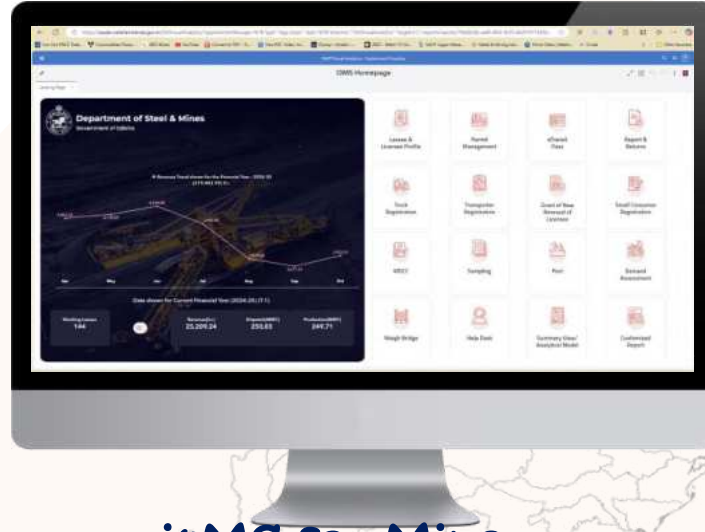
i3MS Homepage

Department of Steel & Mines
Government of Odisha

Lease & Licensee Profile
Permit Management
eTransit Pass
Report & Returns
Truck Registration
Transporter Registration
Grant of New Renewal of Licenses
Small Consumer Registration
MSCC
Sampling
Post
Demand Assessment
Weigh Bridge
Help Desk
Summary View/ Analytical Model
Customized Report

Jan
May
Jun
Jul
Aug
Sep
Oct

Data shown for Current Financial Year (2024-25) (7:1)

Working Leases
144
Revenue(Cr)
25,209.24
Dispatch(MMT)
233.03
Production(MMT)
249.71